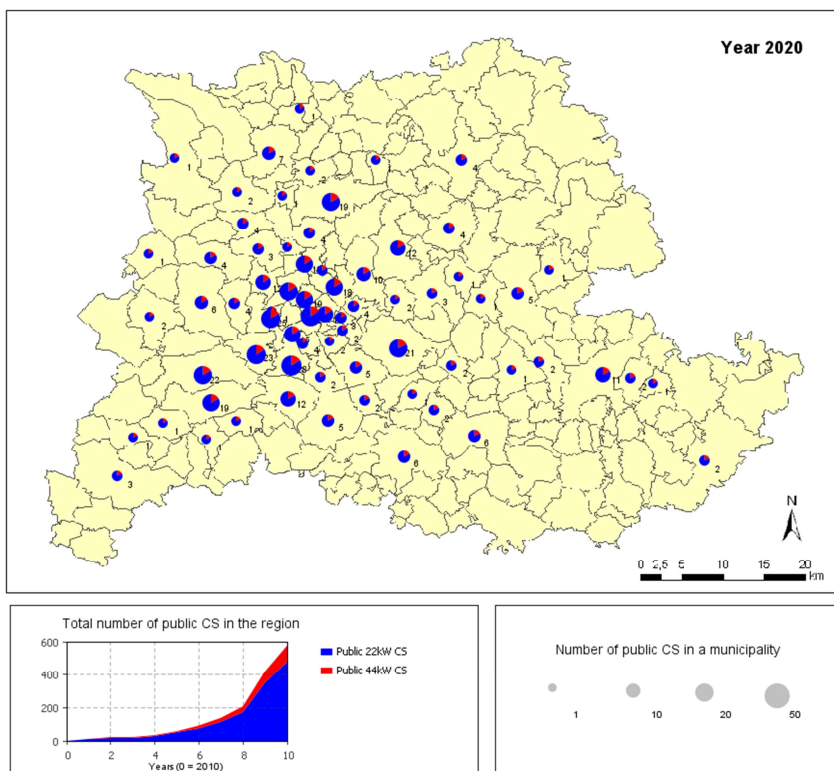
Year 2020

1 7 2 4 1 2 3 19 4 4 1 4 12 10 1 6 2 4 19 3 5 2 21 2 22 2 1 2 1 19 12 1 5 1 6 6 3 2 23 8

N

0 2,5 5 10 15 20
km

Total number of public CS in the region

600
400
200
0

0 2 4 6 8 10
Years (0 = 2010)

Public 22kW CS
Public 44kW CS

Number of public CS in a municipality

1 10 20 50